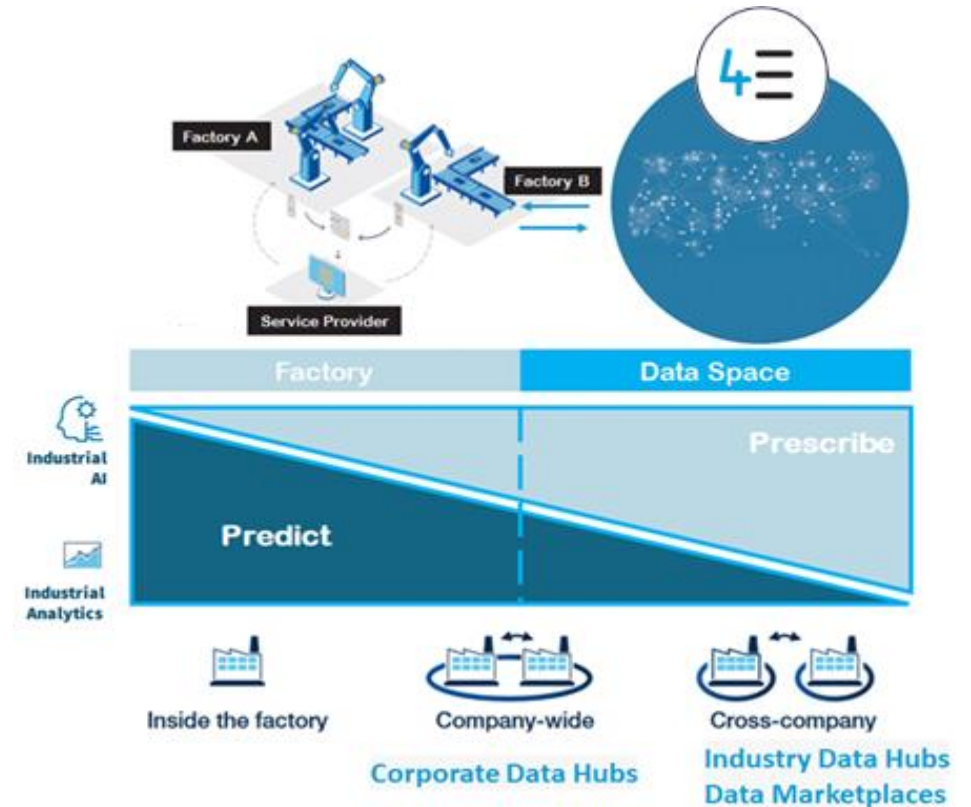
4Ξ

Factory A

Factory B

Service Provider

Factory

Data Space

Industrial AI

Industrial Analytics

Prescribe

Predict

Inside the factory

Company-wide

Cross-company

Corporate Data Hubs

Industry Data Hubs
Data Marketplaces